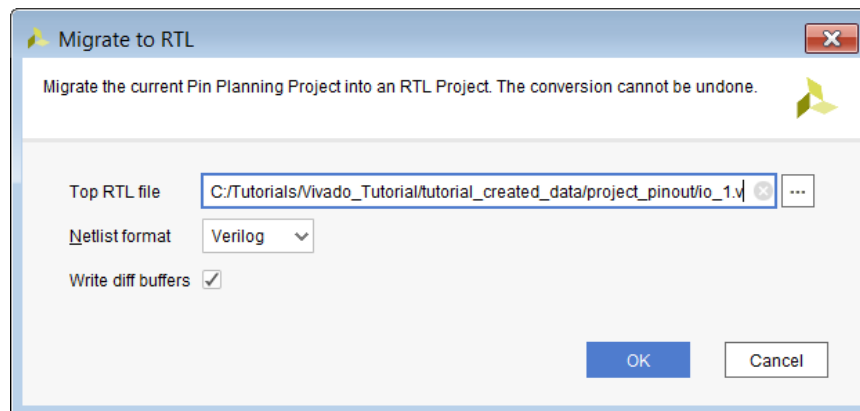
Migrate to RTL

Migrate the current Pin Planning Project into an RTL Project. The conversion cannot be undone.

Top RTL file C:/Tutorials/Vivado_Tutorial/tutorial_created_data/project_pinout/io_1.v ...

Netlist format Verilog

Write diff buffers ✓

OK Cancel